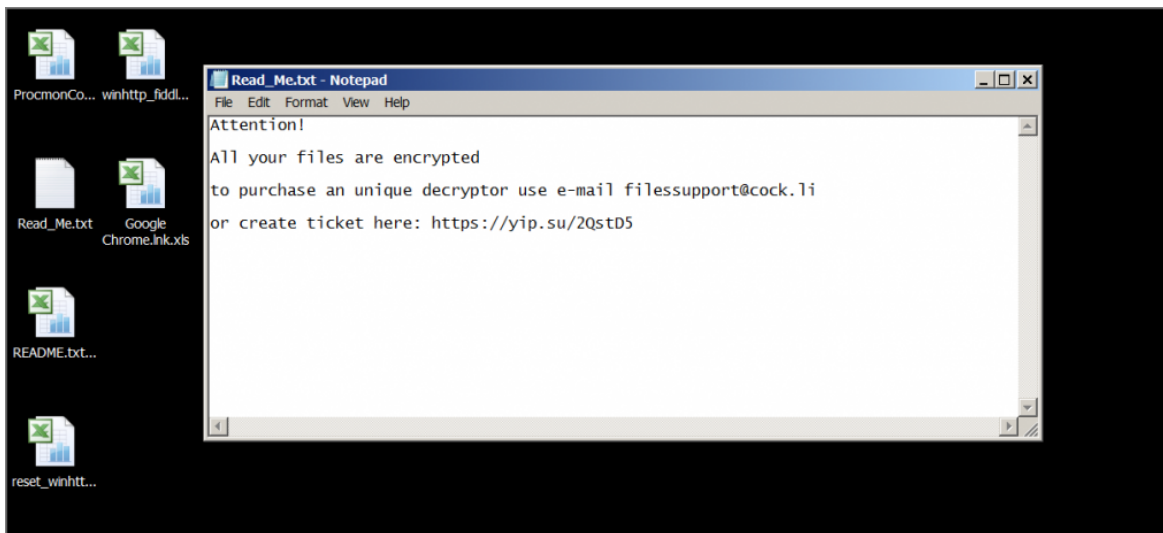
ProcmonCo... winhttp_fiddl...

Read_Me.txt Google Chrome.lnk.xls

README.txt...

reset_winhtt...

Read_Me.txt - Notepad

File Edit Format View Help

Attention!

All your files are encrypted

to purchase an unique decryptor use e-mail filessupport@cock.li

or create ticket here: https://yip.su/2QstD5